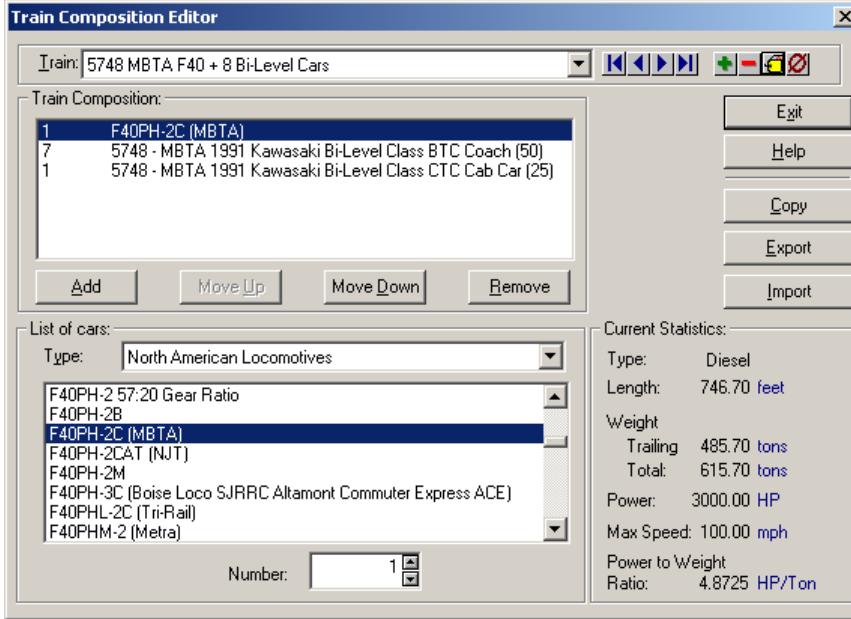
Train Composition Editor

Train: 5748 MBTA F40 + 8 Bi-Level Cars

Train Composition:

| | |
|---|---|
| 1 | F40PH-2C (MBTA) |
| 7 | 5748 - MBTA 1991 Kawasaki Bi-Level Class BTC Coach (50) |
| 1 | 5748 - MBTA 1991 Kawasaki Bi-Level Class CTC Cab Car (25) |

Add
Move Up
Move Down
Remove

Exit
Help
Copy
Export
Import

List of cars:
Type: North American Locomotives

F40PH-2 57:20 Gear Ratio
F40PH-2B
F40PH-2C (MBTA)
F40PH-2CAT (NJT)
F40PH-2M
F40PH-3C (Boise Loco SJRRC Altamont Commuter Express ACE)
F40PHL-2C (Tri-Rail)
F40PHM-2 (Metra)

Number: 1

Current Statistics:
Type: Diesel
Length: 746.70 feet
Weight
Trailing 485.70 tons
Total: 615.70 tons
Power: 3000.00 HP
Max Speed: 100.00 mph
Power to Weight Ratio: 4.8725 HP/Ton